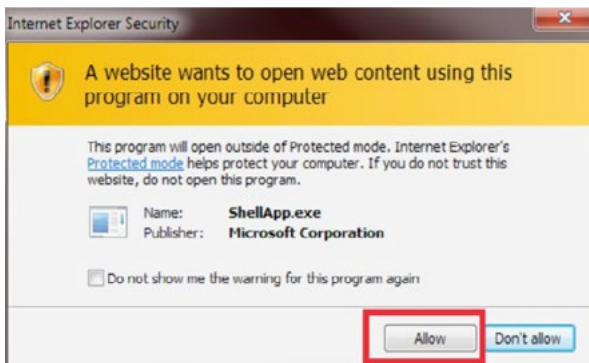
Internet Explorer Security

A website wants to open web content using this program on your computer

This program will open outside of Protected mode. Internet Explorer's Protected mode helps protect your computer. If you do not trust this website, do not open this program.

Name: ShellApp.exe
Publisher: Microsoft Corporation

Do not show me the warning for this program again

Allow
Don't allow